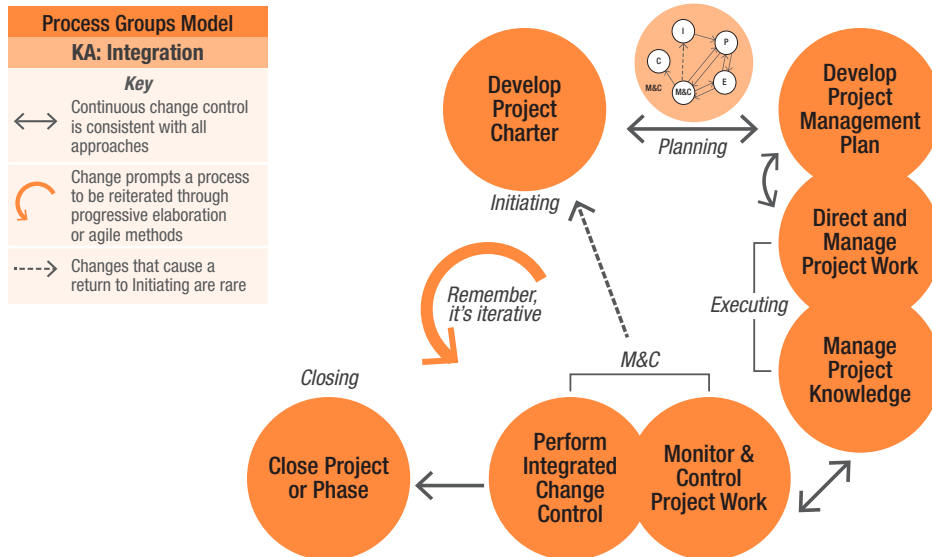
Process Groups Model
KA: Integration
Key
Continuous change control is consistent with all approaches
Change prompts a process to be reiterated through progressive elaboration or agile methods
Changes that cause a return to Initiating are rare

I
P
C
E
M&C
M&C

Develop Project Charter
Initiating
Planning
Develop Project Management Plan
Direct and Manage Project Work
Executing
Manage Project Knowledge
Remember, it's iterative
M&C
Closing
Close Project or Phase
Perform Integrated Change Control
Monitor & Control Project Work